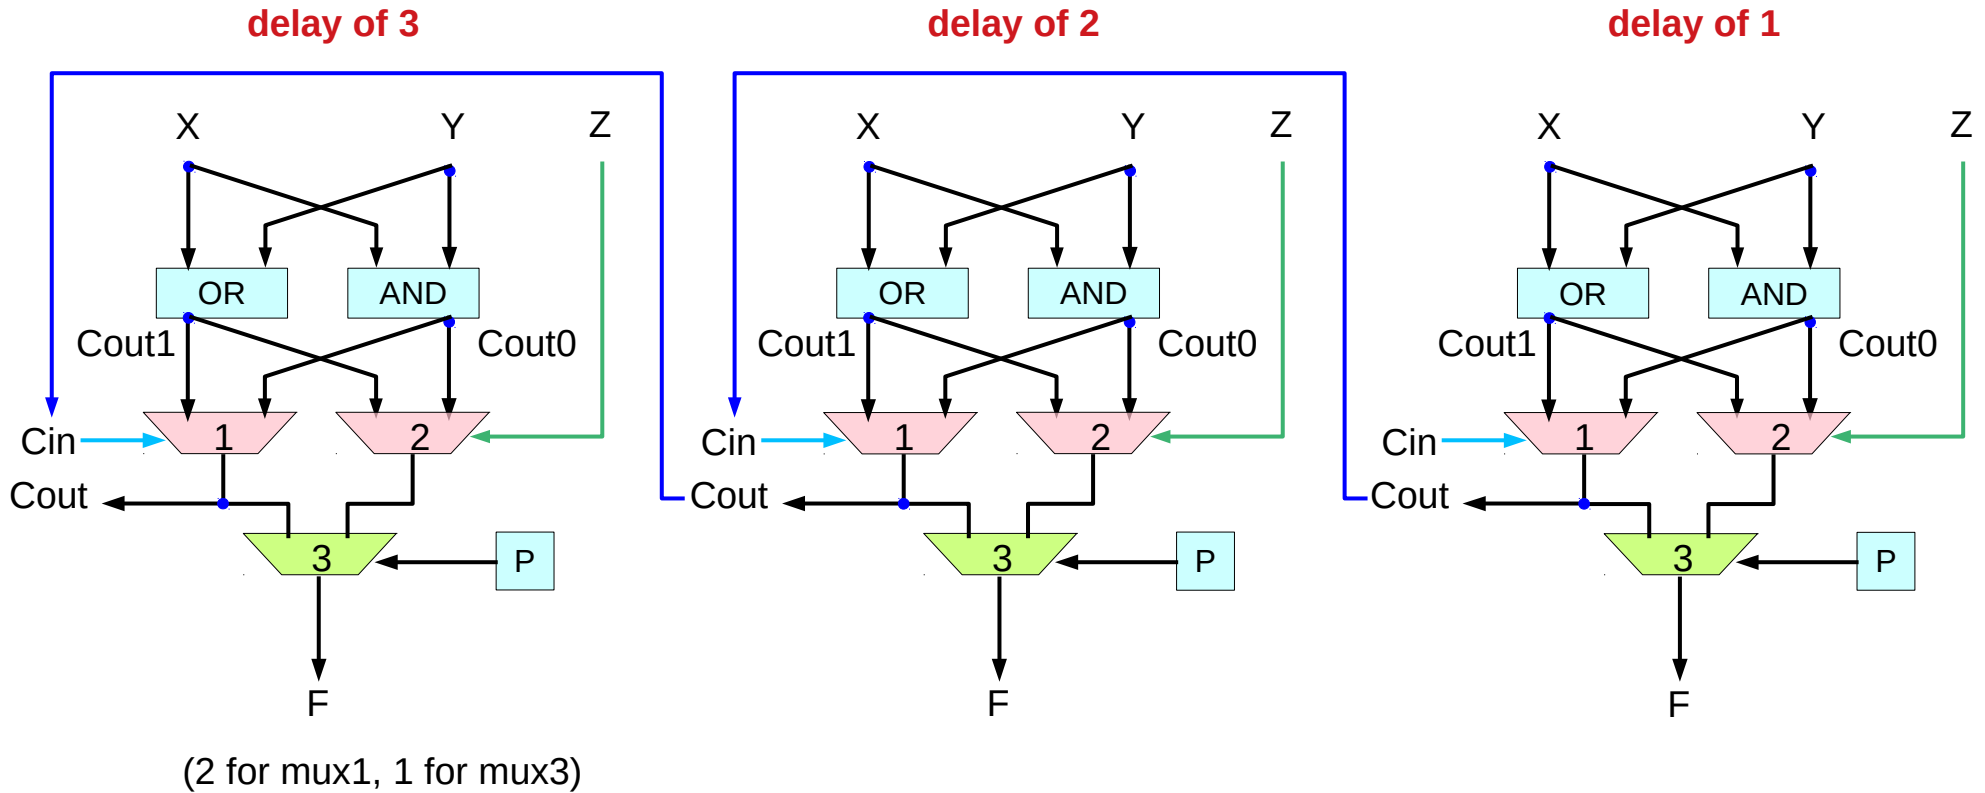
delay of 3

X Y Z

OR AND

Cout1 Cout0

Cin 1 2

Cout

3 P

F

(2 for mux1, 1 for mux3)

delay of 2

X Y Z

OR AND

Cout1 Cout0

Cin 1 2

Cout

3 P

F

delay of 1

X Y Z

OR AND

Cout1 Cout0

Cin 1 2

Cout

3 P

F